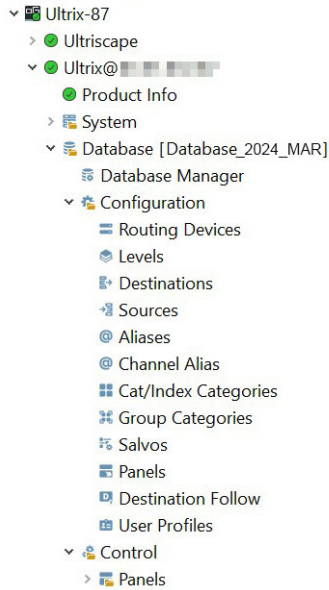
Ultrix-87
Ultriscape
Ultrix@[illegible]
Product Info
System
Database [Database_2024_MAR]
Database Manager
Configuration
Routing Devices
Levels
Destinations
Sources
Aliases
Channel Alias
Cat/Index Categories
Group Categories
Salvos
Panels
Destination Follow
User Profiles
Control
Panels